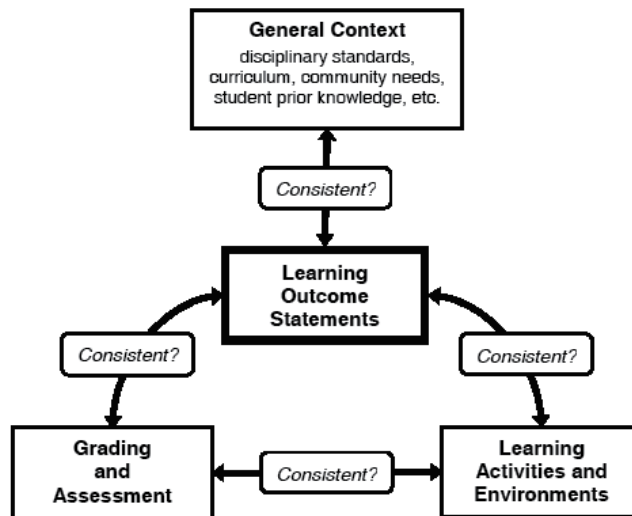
General Context
disciplinary standards, curriculum, community needs, student prior knowledge, etc.

Consistent?

Learning Outcome Statements

Consistent?

Consistent?

Grading and Assessment

Consistent?

Learning Activities and Environments